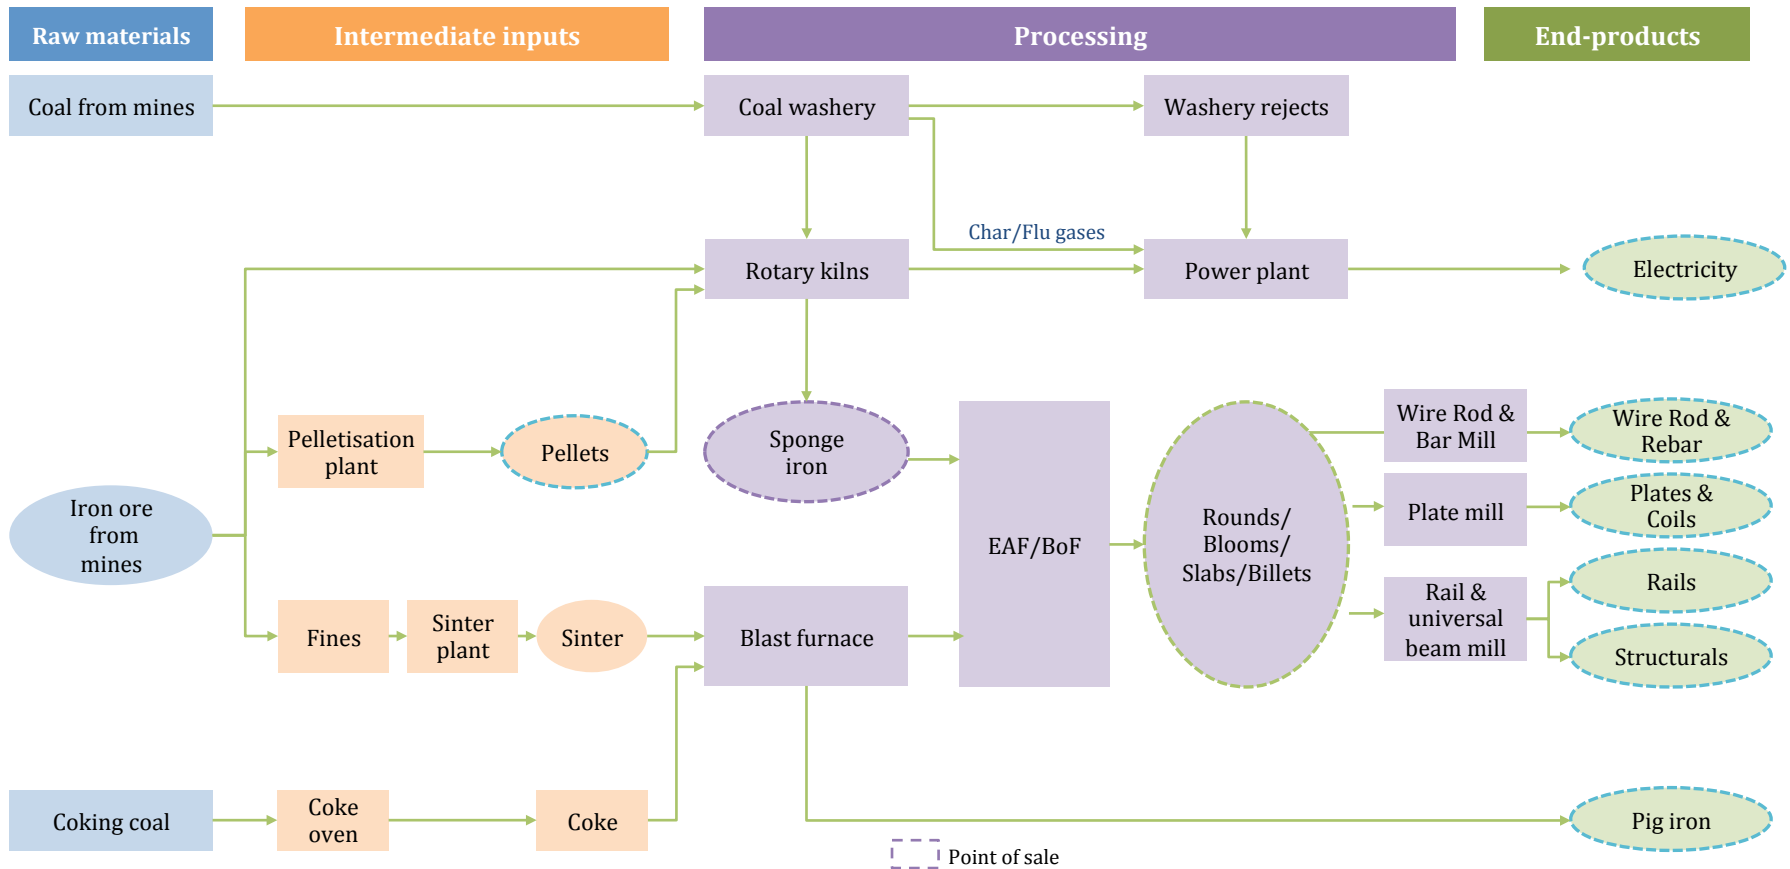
Raw materials

Intermediate inputs

Processing

End-products

Coal from mines

Coal washery

Washery rejects

Char/Flu gases

Rotary kilns

Power plant

Electricity

Pelletisation plant

Pellets

Sponge iron

Wire Rod & Bar Mill

Wire Rod & Rebar

Iron ore from mines

EAF/BoF

Rounds/ Blooms/ Slabs/Billets

Plate mill

Plates & Coils

Rails

Fines

Sinter plant

Sinter

Blast furnace

Rail & universal beam mill

Structurals

Coking coal

Coke oven

Coke

Pig iron

Point of sale